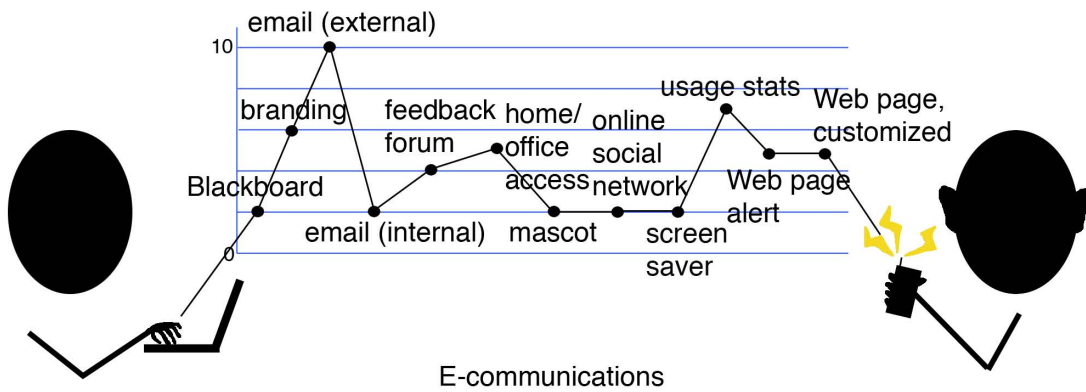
email (external)
10
branding
feedback forum
home/ office access
online social network
usage stats
Web page, customized
Blackboard
Web page alert
email (internal)
mascot
screen saver
0
E-communications